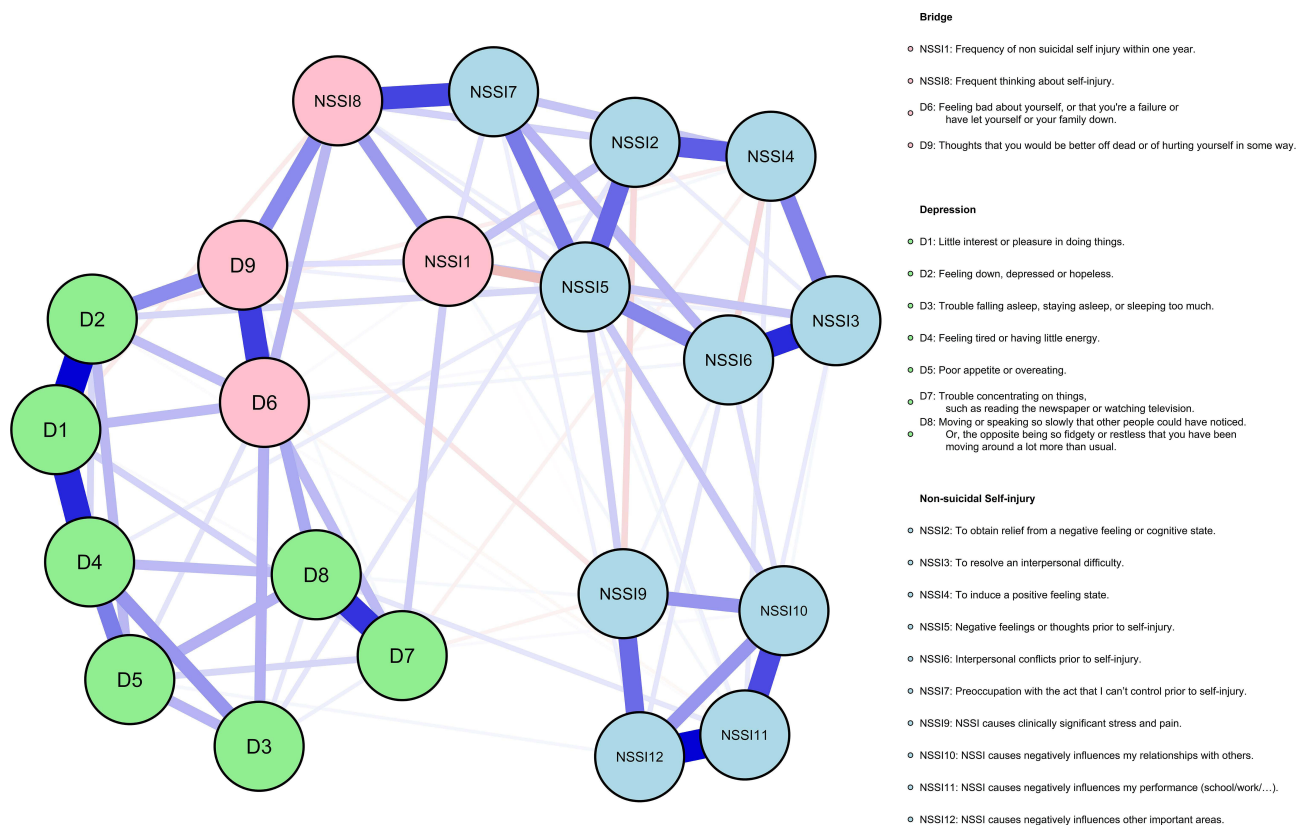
NSSI8
NSSI7
NSSI2
NSSI4
D9
NSSI1
NSSI5
NSSI3
D2
NSSI6
D6
D1
D4
D8
NSSI9
NSSI10
D7
D5
D3
NSSI12
NSSI11

Bridge

NSSI1: Frequency of non suicidal self injury within one year.

NSSI8: Frequent thinking about self-injury.

D6: Feeling bad about yourself, or that you're a failure or have let yourself or your family down.

D9: Thoughts that you would be better off dead or of hurting yourself in some way.

Depression

D1: Little interest or pleasure in doing things.

D2: Feeling down, depressed or hopeless.

D3: Trouble falling asleep, staying asleep, or sleeping too much.

D4: Feeling tired or having little energy.

D5: Poor appetite or overeating.

D7: Trouble concentrating on things, such as reading the newspaper or watching television.

D8: Moving or speaking so slowly that other people could have noticed. Or, the opposite being so fidgety or restless that you have been moving around a lot more than usual.

Non-suicidal Self-injury

NSSI2: To obtain relief from a negative feeling or cognitive state.

NSSI3: To resolve an interpersonal difficulty.

NSSI4: To induce a positive feeling state.

NSSI5: Negative feelings or thoughts prior to self-injury.

NSSI6: Interpersonal conflicts prior to self-injury.

NSSI7: Preoccupation with the act that I can't control prior to self-injury.

NSSI9: NSSI causes clinically significant stress and pain.

NSSI10: NSSI causes negatively influences my relationships with others.

NSSI11: NSSI causes negatively influences my performance (school/work/...).

NSSI12: NSSI causes negatively influences other important areas.